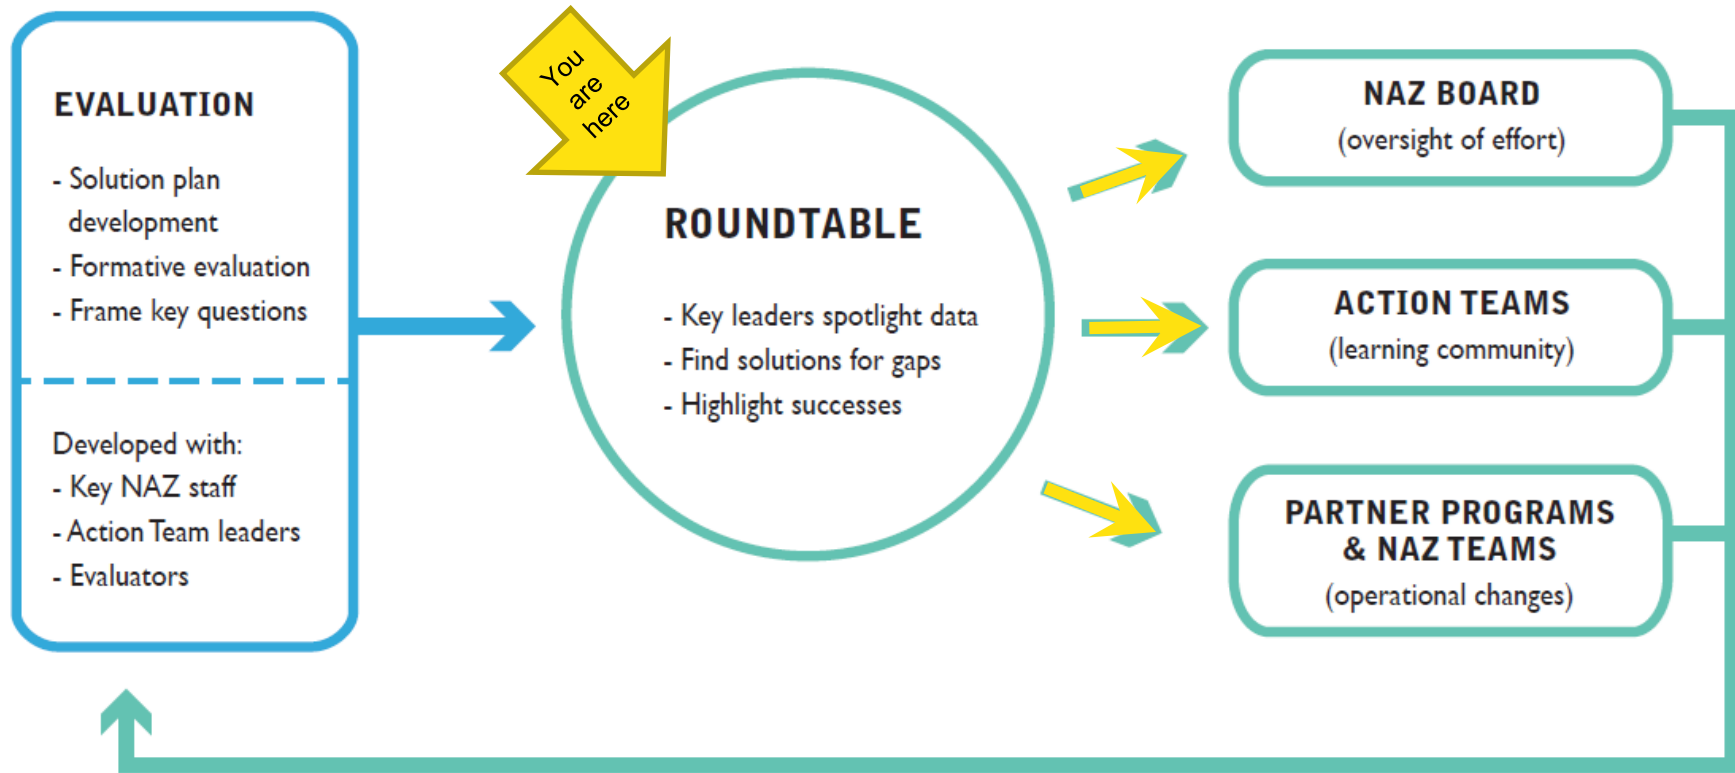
EVALUATION

- Solution plan development
- Formative evaluation
- Frame key questions

Developed with:
- Key NAZ staff
- Action Team leaders
- Evaluators

You are here

ROUNDTABLE

- Key leaders spotlight data
- Find solutions for gaps
- Highlight successes

NAZ BOARD
(oversight of effort)

ACTION TEAMS
(learning community)

PARTNER PROGRAMS & NAZ TEAMS
(operational changes)